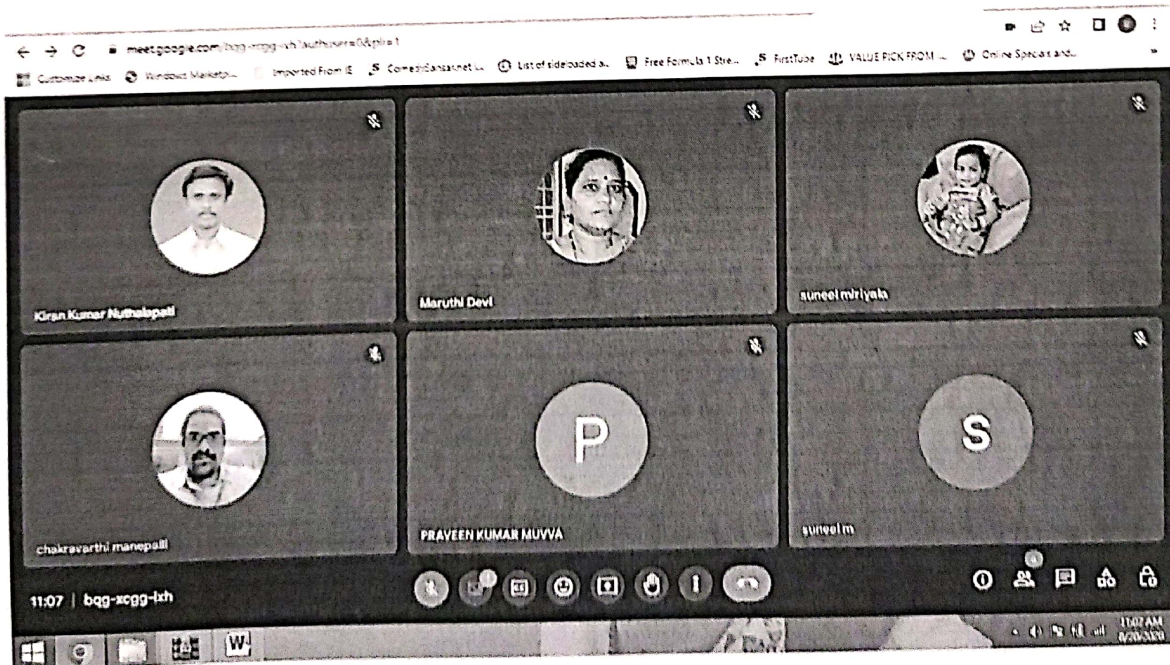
meet.google.com/bqg-xcgg-lxh?authuser=0&pli=1

Customize Links Windows Marketpl... Imported From IE ComedyCentral.net ... List of sideloaded a... Free Formula 1 Stre... FirstTube VALUE PICK FROM ... Online Specials and...

Kiran Kumar Nuthalapati

Maruthi Devi

suneel miriyala

chakravarthi manepalli

P

PRAVEEN KUMAR MUVVA

S

suneel m

11:07 | bqg-xcgg-lxh

W

11:07 AM
8/20/2020